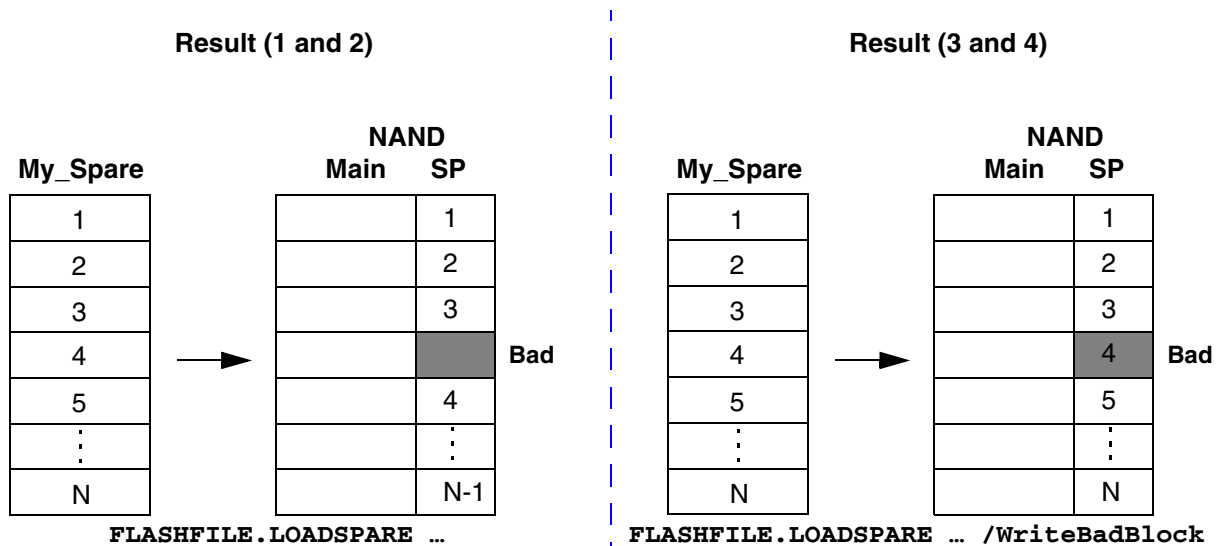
Result (1 and 2)

My_Spare

| 1 |
|---|
| 2 |
| 3 |
| 4 |
| 5 |
| ⋮ |
| N |

NAND

| Main | SP |
|---|---|
| | 1 |
| | 2 |
| | 3 |
| | |
| | 4 |
| | ⋮ |
| | N-1 |

Bad

FLASHFILE.LOADSPARE …

Result (3 and 4)

My_Spare

| 1 |
|---|
| 2 |
| 3 |
| 4 |
| 5 |
| ⋮ |
| N |

NAND

| Main | SP |
|---|---|
| | 1 |
| | 2 |
| | 3 |
| | 4 |
| | 5 |
| | ⋮ |
| | N |

Bad

FLASHFILE.LOADSPARE … /WriteBadBlock